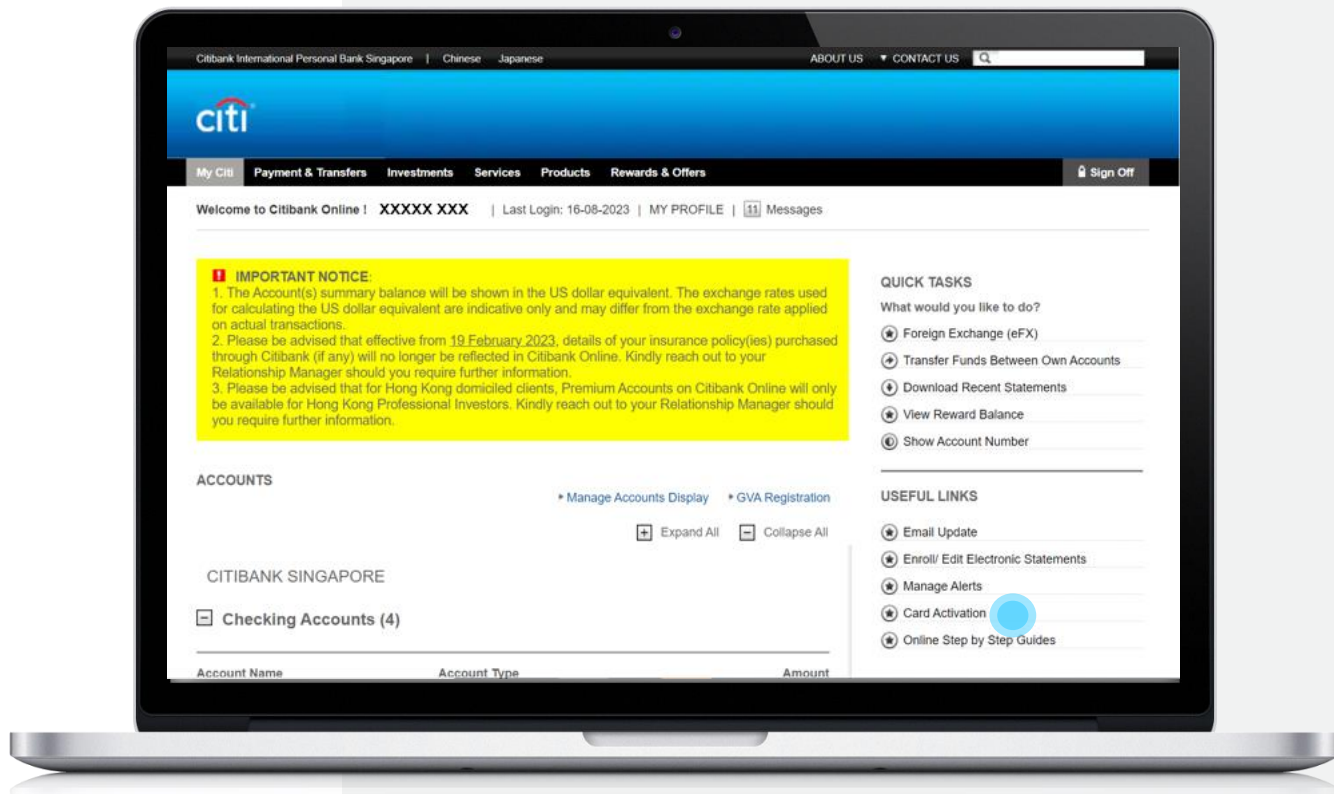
Citibank International Personal Bank Singapore | Chinese Japanese

ABOUT US ▾ CONTACT US

citi

My Citi Payment & Transfers Investments Services Products Rewards & Offers

Sign Off

Welcome to Citibank Online ! XXXXX XXX | Last Login: 16-08-2023 | MY PROFILE | 11 Messages

IMPORTANT NOTICE:
1. The Account(s) summary balance will be shown in the US dollar equivalent. The exchange rates used for calculating the US dollar equivalent are indicative only and may differ from the exchange rate applied on actual transactions.
2. Please be advised that effective from 19 February 2023, details of your insurance policy(ies) purchased through Citibank (if any) will no longer be reflected in Citibank Online. Kindly reach out to your Relationship Manager should you require further information.
3. Please be advised that for Hong Kong domiciled clients, Premium Accounts on Citibank Online will only be available for Hong Kong Professional Investors. Kindly reach out to your Relationship Manager should you require further information.

ACCOUNTS

Manage Accounts Display GVA Registration

Expand All Collapse All

CITIBANK SINGAPORE

Checking Accounts (4)

Account Name Account Type Amount

QUICK TASKS
What would you like to do?
Foreign Exchange (eFX)
Transfer Funds Between Own Accounts
Download Recent Statements
View Reward Balance
Show Account Number

USEFUL LINKS
Email Update
Enroll/ Edit Electronic Statements
Manage Alerts
Card Activation
Online Step by Step Guides